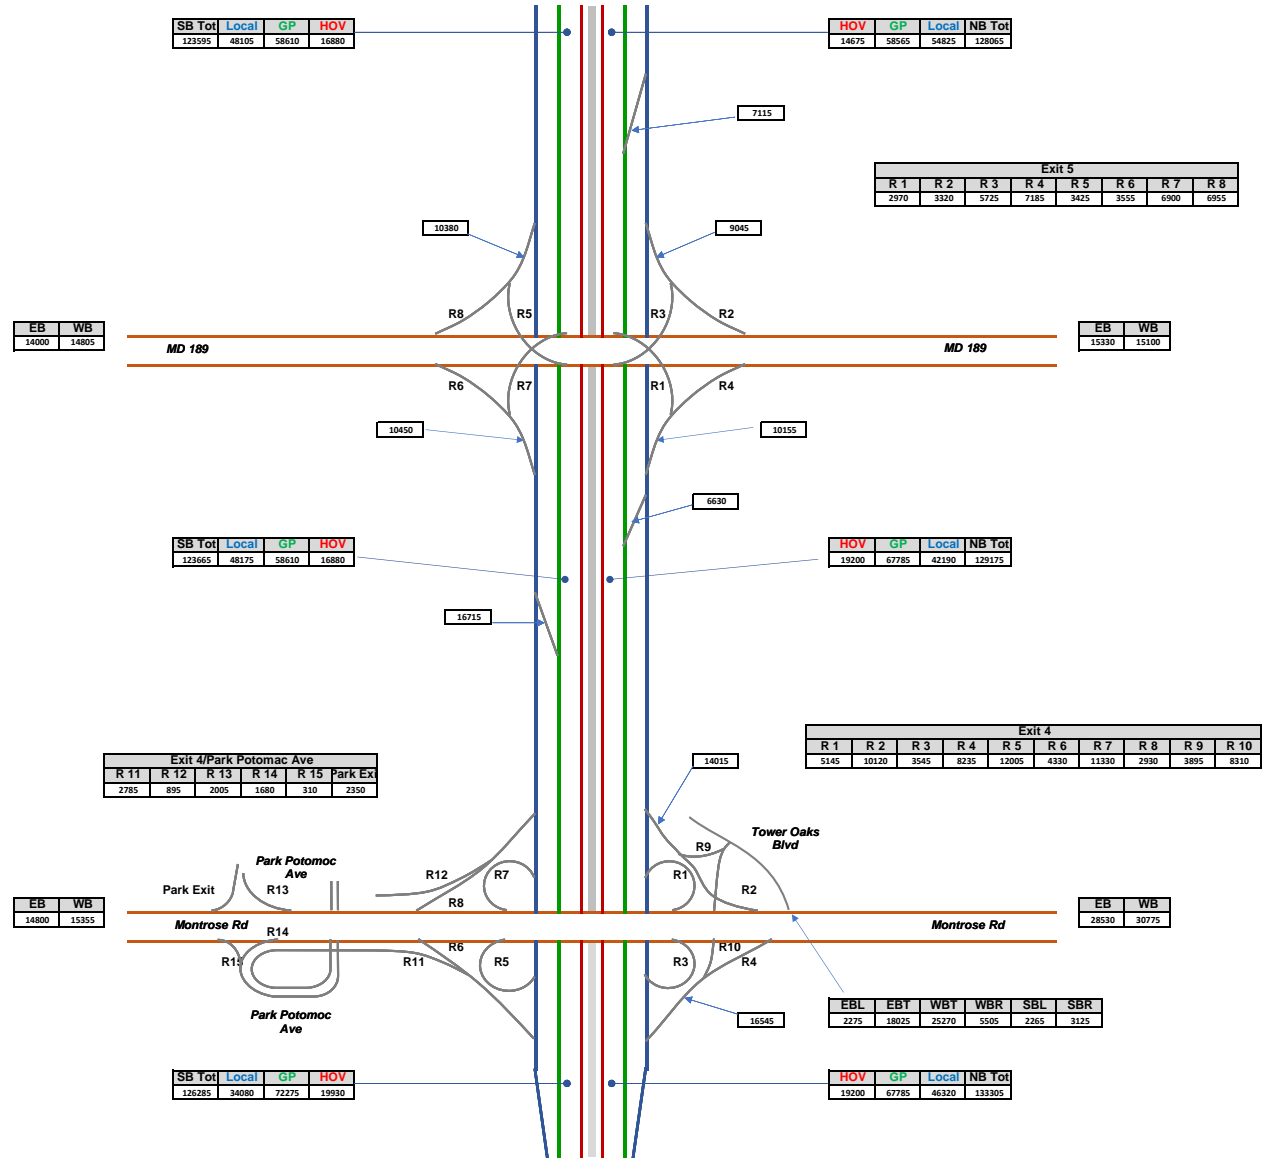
| SB Tot | Local | GP | HOV |
|---|---|---|---|
| 123595 | 48105 | 58610 | 16880 |

| HOV | GP | Local | NB Tot |
|---|---|---|---|
| 14675 | 58565 | 54825 | 128065 |

7115

| Exit 5 | | | | | | | |
|---|---|---|---|---|---|---|---|
| R 1 | R 2 | R 3 | R 4 | R 5 | R 6 | R 7 | R 8 |
| 2970 | 3320 | 5725 | 7185 | 3425 | 3555 | 6900 | 6955 |

10380

9045

R8 R5 R3 R2

| EB | WB |
|---|---|
| 14000 | 14805 |

MD 189

MD 189

| EB | WB |
|---|---|
| 15330 | 15100 |

R6 R7 R1 R4

10450

10155

6630

| SB Tot | Local | GP | HOV |
|---|---|---|---|
| 123665 | 48175 | 58610 | 16880 |

| HOV | GP | Local | NB Tot |
|---|---|---|---|
| 19200 | 67785 | 42190 | 129175 |

16715

| Exit 4 | | | | | | | | | |
|---|---|---|---|---|---|---|---|---|---|
| R 1 | R 2 | R 3 | R 4 | R 5 | R 6 | R 7 | R 8 | R 9 | R 10 |
| 5145 | 10120 | 3545 | 8235 | 12005 | 4330 | 11330 | 2930 | 3895 | 8310 |

| Exit 4/Park Potomac Ave | | | | | |
|---|---|---|---|---|---|
| R 11 | R 12 | R 13 | R 14 | R 15 | Park Exi |
| 2785 | 895 | 2005 | 1680 | 310 | 2350 |

14015

Tower Oaks Blvd

R9

Park Potomoc Ave

Park Exit R13 R12 R7 R1 R2

R8

| EB | WB |
|---|---|
| 14800 | 15355 |

Montrose Rd

Montrose Rd

| EB | WB |
|---|---|
| 28530 | 30775 |

R14

R1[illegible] R11 R6 R5 R3 R10 R4

Park Potomoc Ave

16545

| EBL | EBT | WBT | WBR | SBL | SBR |
|---|---|---|---|---|---|
| 2275 | 18025 | 25270 | 5505 | 2265 | 3125 |

| SB Tot | Local | GP | HOV |
|---|---|---|---|
| 126285 | 34080 | 72275 | 19930 |

| HOV | GP | Local | NB Tot |
|---|---|---|---|
| 19200 | 67785 | 46320 | 133305 |